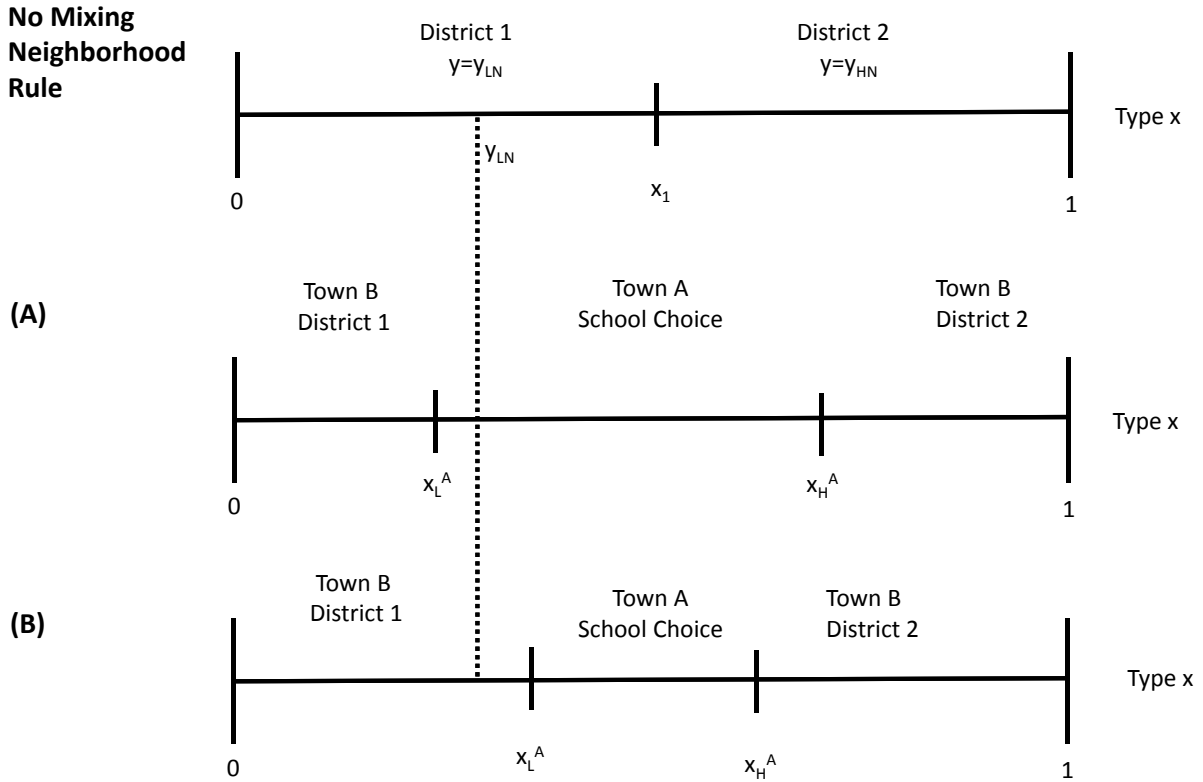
**No Mixing Neighborhood Rule**

District 1
$y=y_{LN}$

District 2
$y=y_{HN}$

$y_{LN}$

Type x

0

$x_1$

1

**(A)**

Town B
District 1

Town A
School Choice

Town B
District 2

Type x

$x_L^A$

$x_H^A$

0

1

**(B)**

Town B
District 1

Town A
School Choice

Town B
District 2

Type x

0

$x_L^A$

$x_H^A$

1